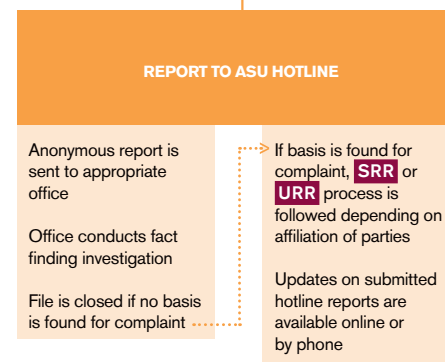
REPORT TO ASU HOTLINE

Anonymous report is sent to appropriate office

Office conducts fact finding investigation

File is closed if no basis is found for complaint

If basis is found for complaint, SRR or URR process is followed depending on affiliation of parties

Updates on submitted hotline reports are available online or by phone